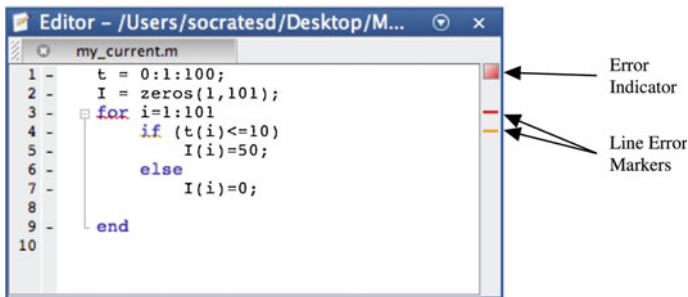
Editor – /Users/socratesd/Desktop/M...

my_current.m

1 - t = 0:1:100;
2 - I = zeros(1,101);
3 - for i=1:101
4 - if (t(i)<=10)
5 - I(i)=50;
6 - else
7 - I(i)=0;
8
9 - end
10

Error Indicator

Line Error Markers